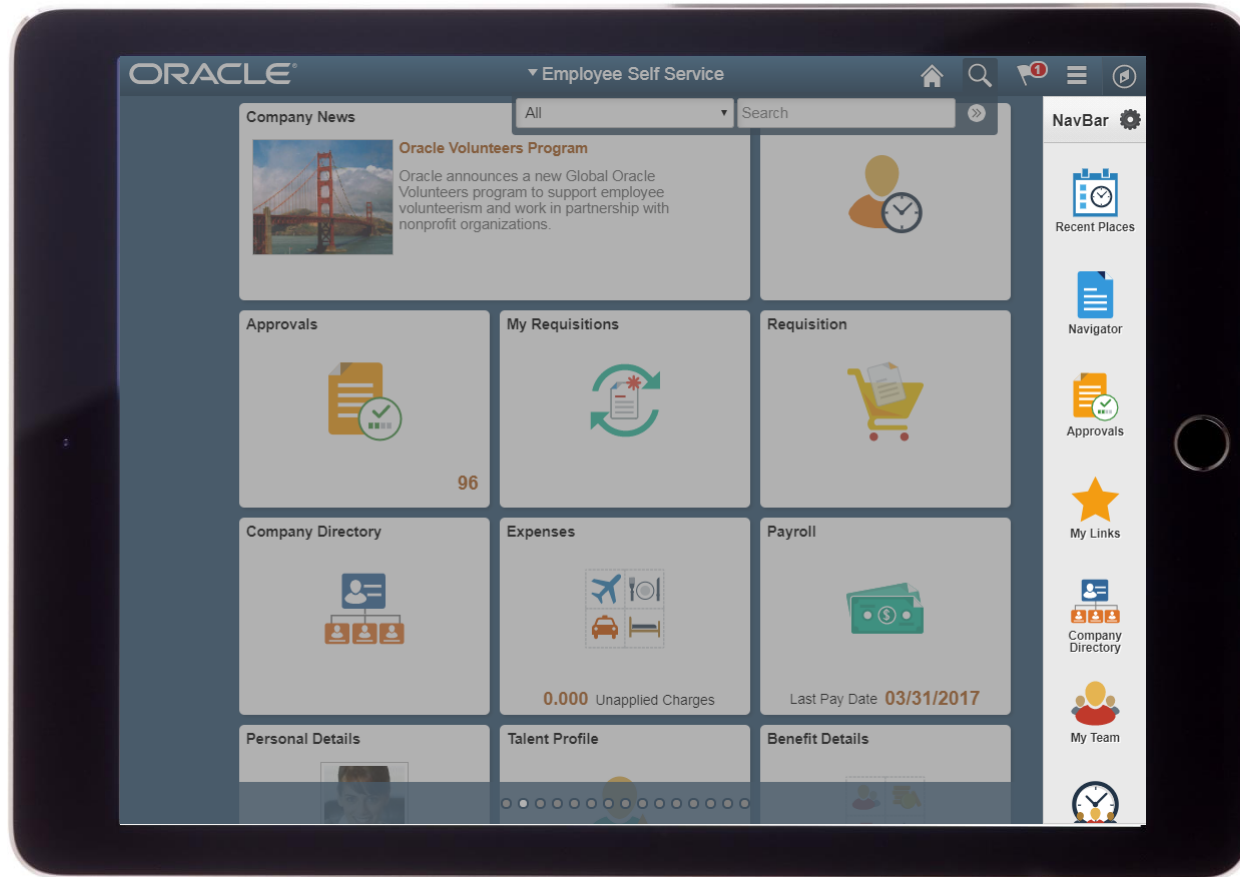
ORACLE

Employee Self Service

1

All

Search

NavBar

Company News

Oracle Volunteers Program

Oracle announces a new Global Oracle Volunteers program to support employee volunteerism and work in partnership with nonprofit organizations.

Approvals

96

My Requisitions

Requisition

Company Directory

Expenses

0.000 Unapplied Charges

Payroll

Last Pay Date 03/31/2017

Personal Details

Talent Profile

Benefit Details

Recent Places

Navigator

Approvals

My Links

Company Directory

My Team